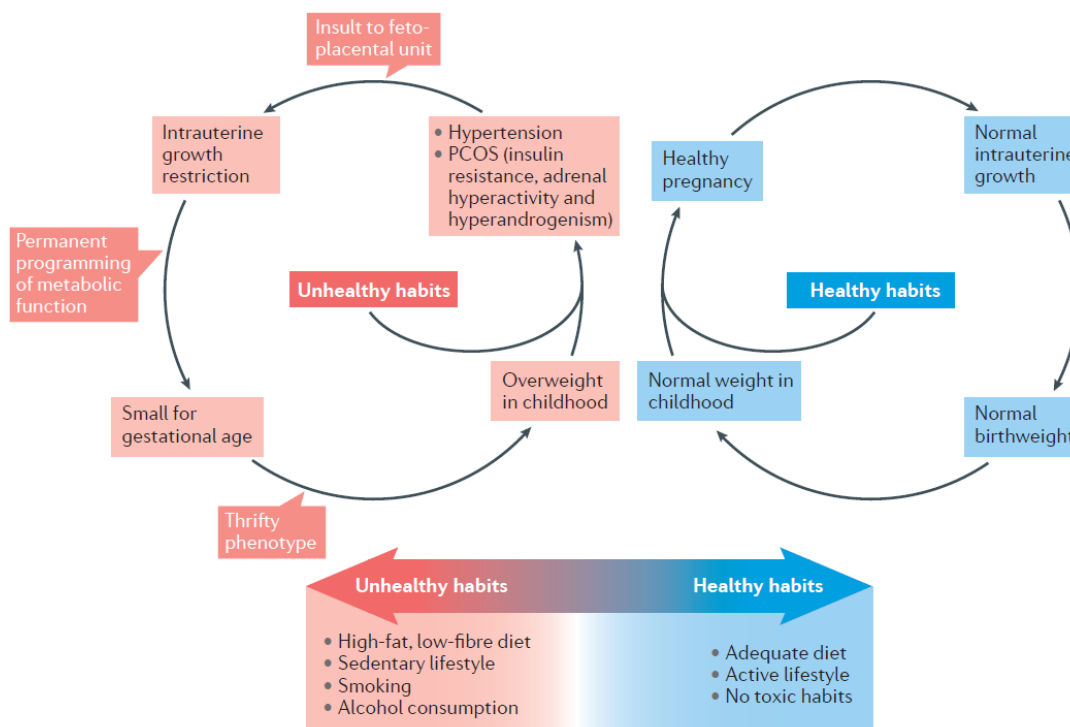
Insult to feto-placental unit

Intrauterine growth restriction

• Hypertension
• PCOS (insulin resistance, adrenal hyperactivity and hyperandrogenism)

Permanent programming of metabolic function

Unhealthy habits

Small for gestational age

Overweight in childhood

Thrifty phenotype

Healthy pregnancy

Normal intrauterine growth

Healthy habits

Normal weight in childhood

Normal birthweight

Unhealthy habits

Healthy habits

• High-fat, low-fibre diet
• Sedentary lifestyle
• Smoking
• Alcohol consumption

• Adequate diet
• Active lifestyle
• No toxic habits